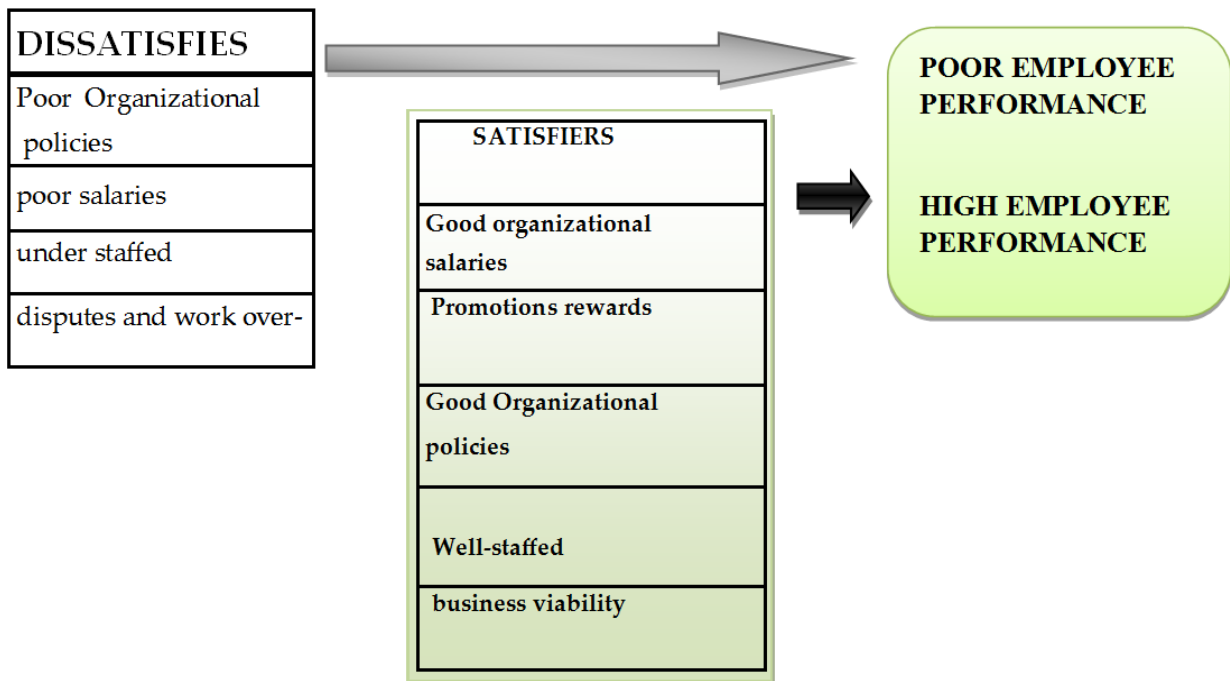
| DISSATISFIES |
|---|
| Poor Organizational policies |
| poor salaries |
| under staffed |
| disputes and work over- |

| SATISFIERS |
|---|
| Good organizational salaries |
| Promotions rewards |
| Good Organizational policies |
| Well-staffed |
| business viability |

POOR EMPLOYEE PERFORMANCE

HIGH EMPLOYEE PERFORMANCE